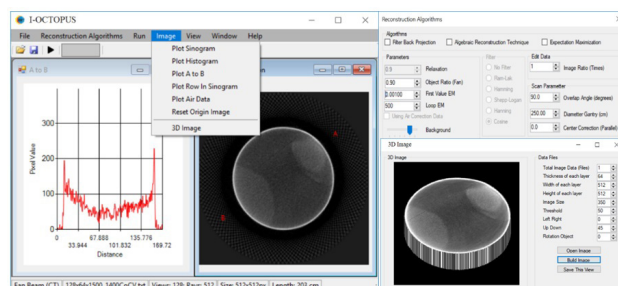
I-OCTOPUS

File Reconstruction Algorithms Run Image View Window Help

Plot Sinogram
Plot Histogram
Plot A to B
Plot Row In Sinogram
Plot Air Data
Reset Origin Image
3D Image

A to B

300
200
100
0

Pixel Value

0 33.944 67.888 101.832 135.776 169.72

Distance

A
B

Reconstruction Algorithms

Algorithms
Filter Back Projection
Algebraic Reconstruction Technique
Expectation Maximization

Parameters
0.5 Relaxation
0.90 Object Ratio (Fan)
0.00100 First Value EM
500 Loop EM
Using Air Correction Data
Background

Filter
No Filter
Ram-Lak
Hanning
Shepp-Logan
Hamming
Cosine

Edit Data
1 Image Ratio (Times)

Scan Parameter
90.0 Overlap Angle (degrees)
250.00 Diameter Gantry (cm)
0.0 Center Correction (Parallel)

3D Image

3D Image

Data Files
Total Image Data (Files) 1
Thickness of each layer 64
Width of each layer 512
Height of each layer 512
Image Size 350
Threshold 50
Left Right 0
Up Down 45
Rotation Object 0

Open Image
Build Image
Save This View

Fan Beam (CT) 128x64x1500_1400CoCV.txt Views: 128; Rays: 512 Size: 512x512px Length: 302 cm